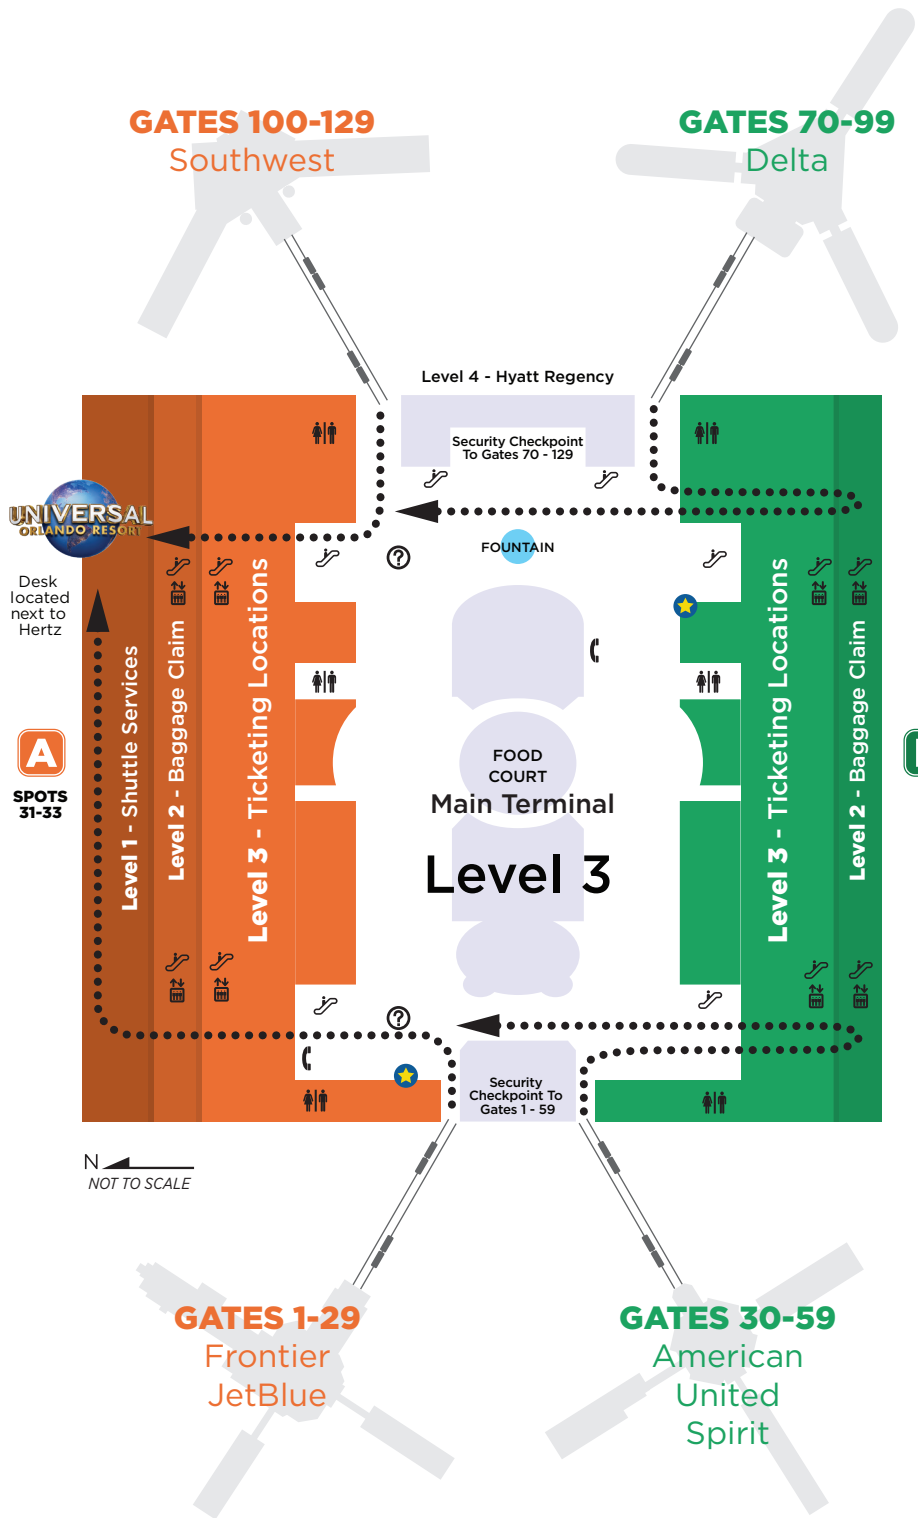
GATES 100-129
Southwest

GATES 70-99
Delta

Level 4 - Hyatt Regency

Security Checkpoint
To Gates 70 - 129

FOUNTAIN

UNIVERSAL
ORLANDO RESORT

Desk located next to Hertz

A

SPOTS
31-33

Level 1 - Shuttle Services

Level 2 - Baggage Claim

Level 3 - Ticketing Locations

FOOD
COURT

Main Terminal

Level 3

Level 3 - Ticketing Locations

Level 2 - Baggage Claim

Security Checkpoint To Gates 1 - 59

N
NOT TO SCALE

GATES 1-29
Frontier
JetBlue

GATES 30-59
American
United
Spirit